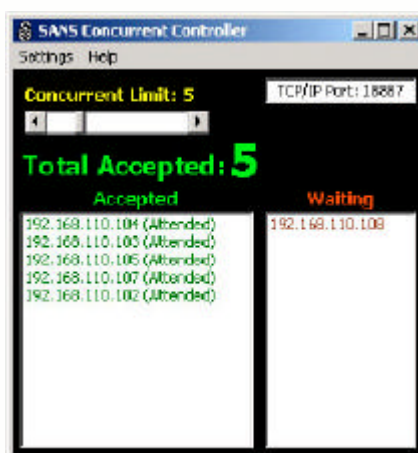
SANS Concurrent Controller

Settings Help

Concurrent Limit: 5

TCP/IP Port: 18887

Total Accepted: 5

Accepted

Waiting

192.168.110.104 (Attended)
192.168.110.103 (Attended)
192.168.110.106 (Attended)
192.168.110.107 (Attended)
192.168.110.102 (Attended)

192.168.110.108